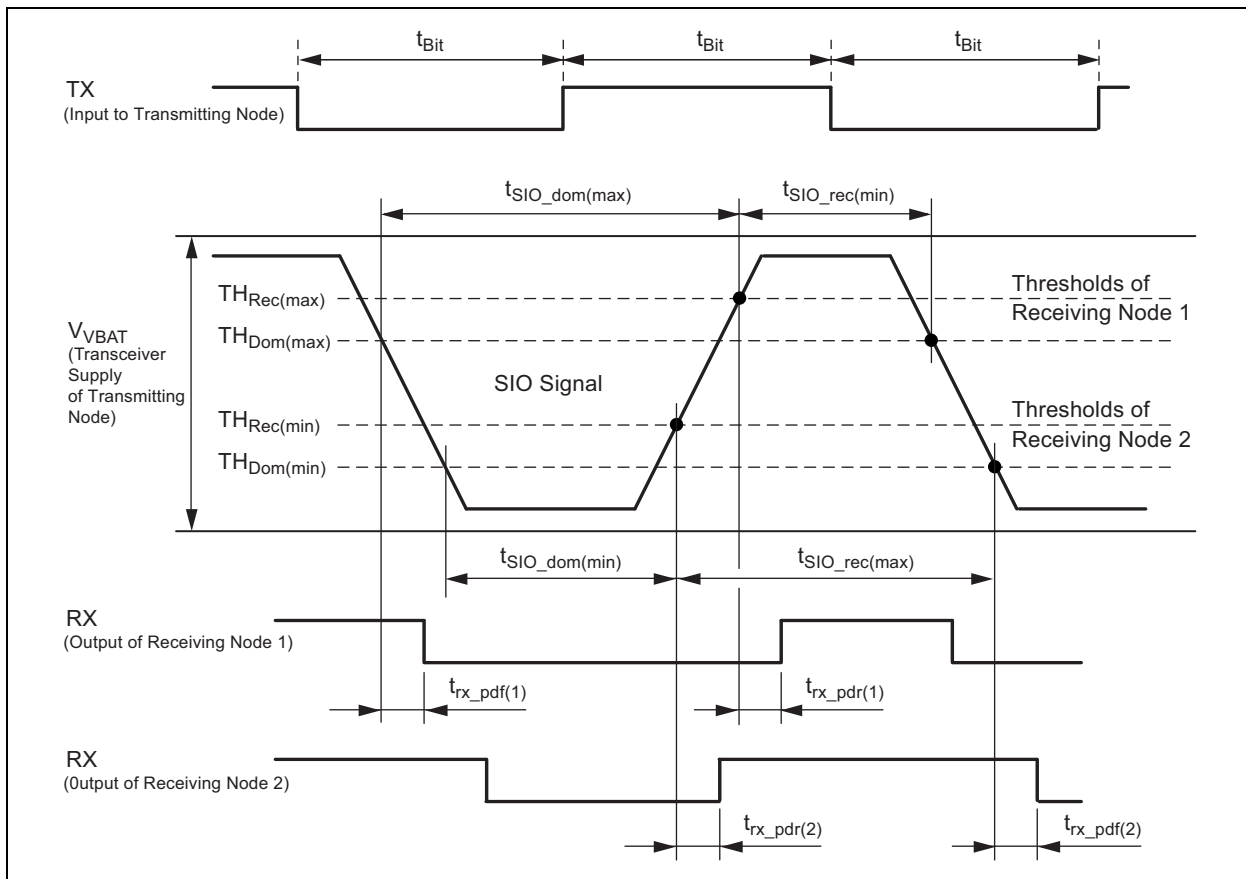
$t_{Bit}$ $t_{Bit}$ $t_{Bit}$

TX
(Input to Transmitting Node)

$t_{SIO\_dom(max)}$ $t_{SIO\_rec(min)}$

$V_{VBAT}$
(Transceiver Supply of Transmitting Node)

$TH_{Rec(max)}$
$TH_{Dom(max)}$
$TH_{Rec(min)}$
$TH_{Dom(min)}$

SIO Signal

Thresholds of Receiving Node 1

Thresholds of Receiving Node 2

$t_{SIO\_dom(min)}$ $t_{SIO\_rec(max)}$

RX
(Output of Receiving Node 1)

$t_{rx\_pdf(1)}$ $t_{rx\_pdr(1)}$

RX
(0utput of Receiving Node 2)

$t_{rx\_pdr(2)}$ $t_{rx\_pdf(2)}$